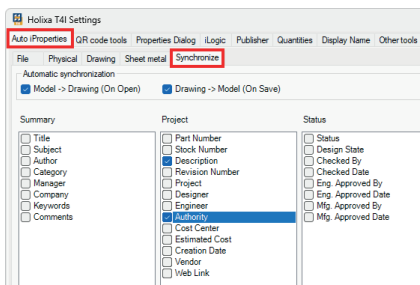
Holixa T4I Settings

Auto iProperties | QR code tools | Properties Dialog | iLogic | Publisher | Quantities | Display Name | Other tools

File | Physical | Drawing | Sheet metal | Synchronize

Automatic synchronization

Model -> Drawing (On Open)
Drawing -> Model (On Save)

Summary
Title
Subject
Author
Category
Manager
Company
Keywords
Comments

Project
Part Number
Stock Number
Description
Revision Number
Project
Designer
Engineer
Authority
Cost Center
Estimated Cost
Creation Date
Vendor
Web Link

Status
Status
Design State
Checked By
Checked Date
Eng. Approved By
Eng. Approved Date
Mfg. Approved By
Mfg. Approved Date